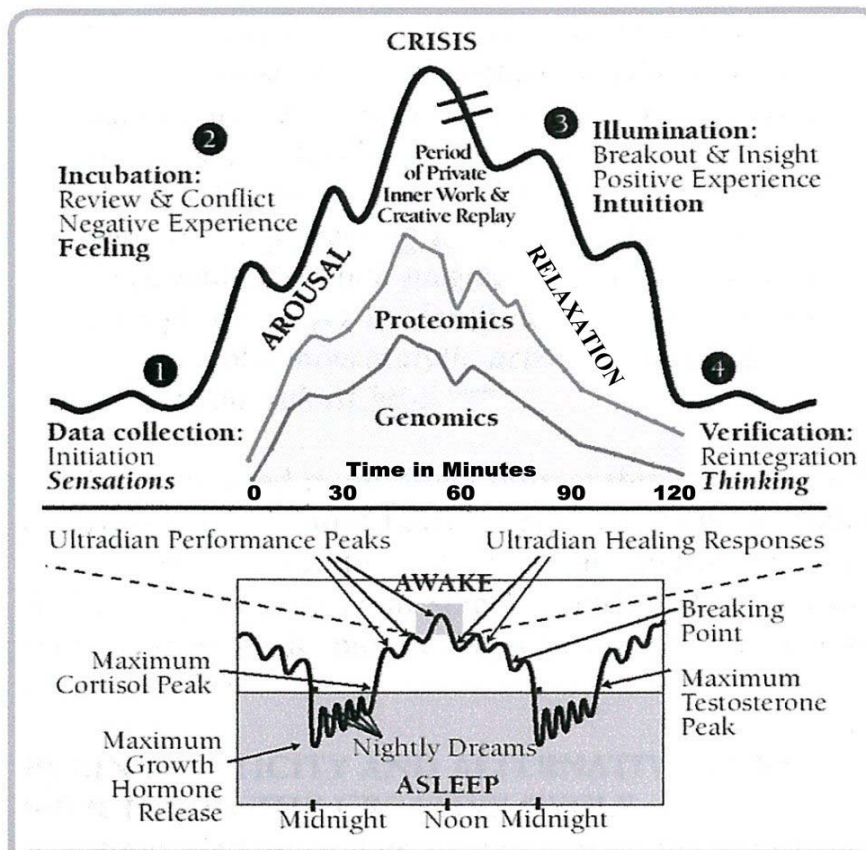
CRISIS

2
Incubation:
Review & Conflict
Negative Experience
Feeling

Period of Private Inner Work & Creative Replay

3
Illumination:
Breakout & Insight
Positive Experience
Intuition

AROUSAL

RELAXATION

Proteomics

Genomics

1
Data collection:
Initiation
Sensations

4
Verification:
Reintegration
Thinking

Time in Minutes
0 30 60 90 120

Ultradian Performance Peaks

Ultradian Healing Responses

AWAKE

Breaking Point

Maximum Cortisol Peak

Maximum Testosterone Peak

Maximum Growth Hormone Release

Nightly Dreams

ASLEEP

Midnight Noon Midnight